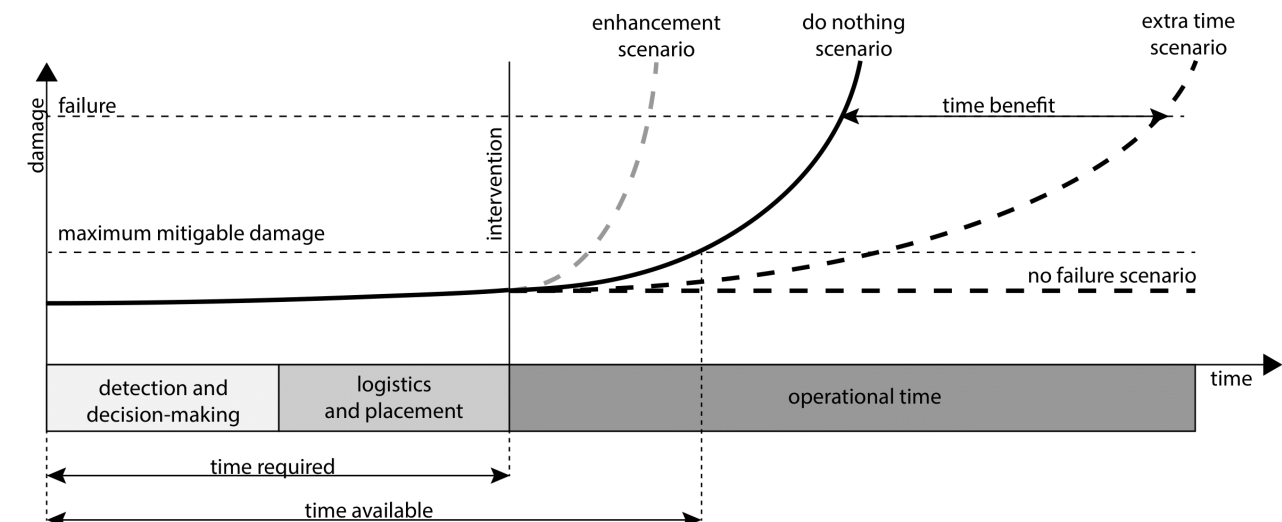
enhancement scenario

do nothing scenario

extra time scenario

damage

failure

time benefit

intervention

maximum mitigable damage

no failure scenario

time

detection and decision-making

logistics and placement

operational time

time required

time available